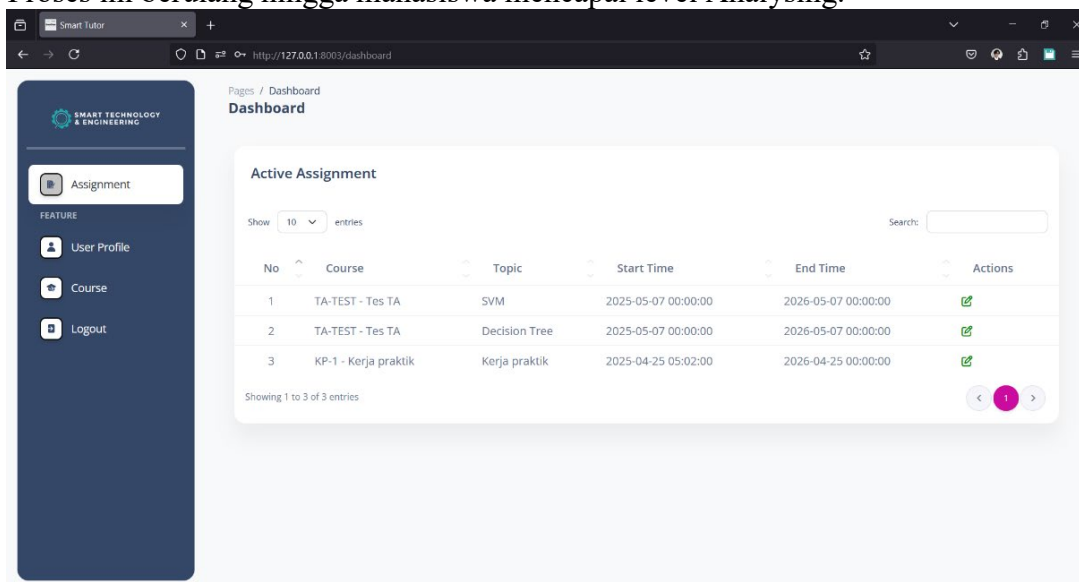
Proses ini berulang hingga mahasiswa mencapai level Analysing.

Smart Tutor

http://127.0.0.1:8003/dashboard

SMART TECHNOLOGY & ENGINEERING

Assignment

FEATURE

User Profile

Course

Logout

Pages / Dashboard

Dashboard

Active Assignment

Show 10 entries

Search:

| No | Course | Topic | Start Time | End Time | Actions |
|---|---|---|---|---|---|
| 1 | TA-TEST - Tes TA | SVM | 2025-05-07 00:00:00 | 2026-05-07 00:00:00 | |
| 2 | TA-TEST - Tes TA | Decision Tree | 2025-05-07 00:00:00 | 2026-05-07 00:00:00 | |
| 3 | KP-1 - Kerja praktik | Kerja praktik | 2025-04-25 05:02:00 | 2026-04-25 00:00:00 | |

Showing 1 to 3 of 3 entries

1